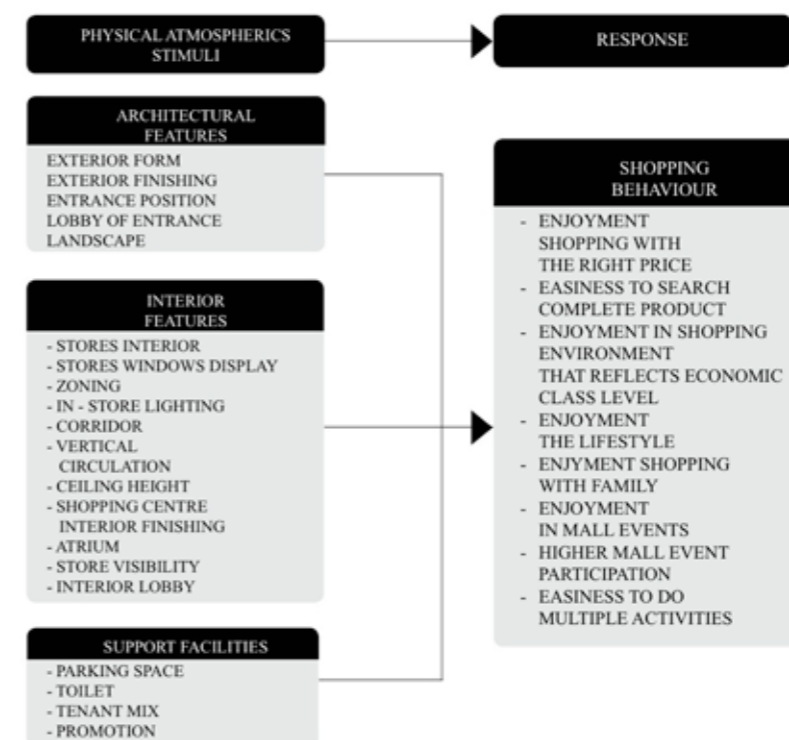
PHYSICAL ATMOSPHERICS STIMULI

RESPONSE

ARCHITECTURAL FEATURES

EXTERIOR FORM
EXTERIOR FINISHING
ENTRANCE POSITION
LOBBY OF ENTRANCE
LANDSCAPE

INTERIOR FEATURES

- STORES INTERIOR
- STORES WINDOWS DISPLAY
- ZONING
- IN - STORE LIGHTING
- CORRIDOR
- VERTICAL CIRCULATION
- CEILING HEIGHT
- SHOPPING CENTRE INTERIOR FINISHING
- ATRIUM
- STORE VISIBILITY
- INTERIOR LOBBY

SUPPORT FACILITIES

- PARKING SPACE
- TOILET
- TENANT MIX
- PROMOTION

SHOPPING BEHAVIOUR

- ENJOYMENT SHOPPING WITH THE RIGHT PRICE
- EASINESS TO SEARCH COMPLETE PRODUCT
- ENJOYMENT IN SHOPPING ENVIRONMENT THAT REFLECTS ECONOMIC CLASS LEVEL
- ENJOYMENT THE LIFESTYLE
- ENJYMENT SHOPPING WITH FAMILY
- ENJOYMENT IN MALL EVENTS
- HIGHER MALL EVENT PARTICIPATION
- EASINESS TO DO MULTIPLE ACTIVITIES